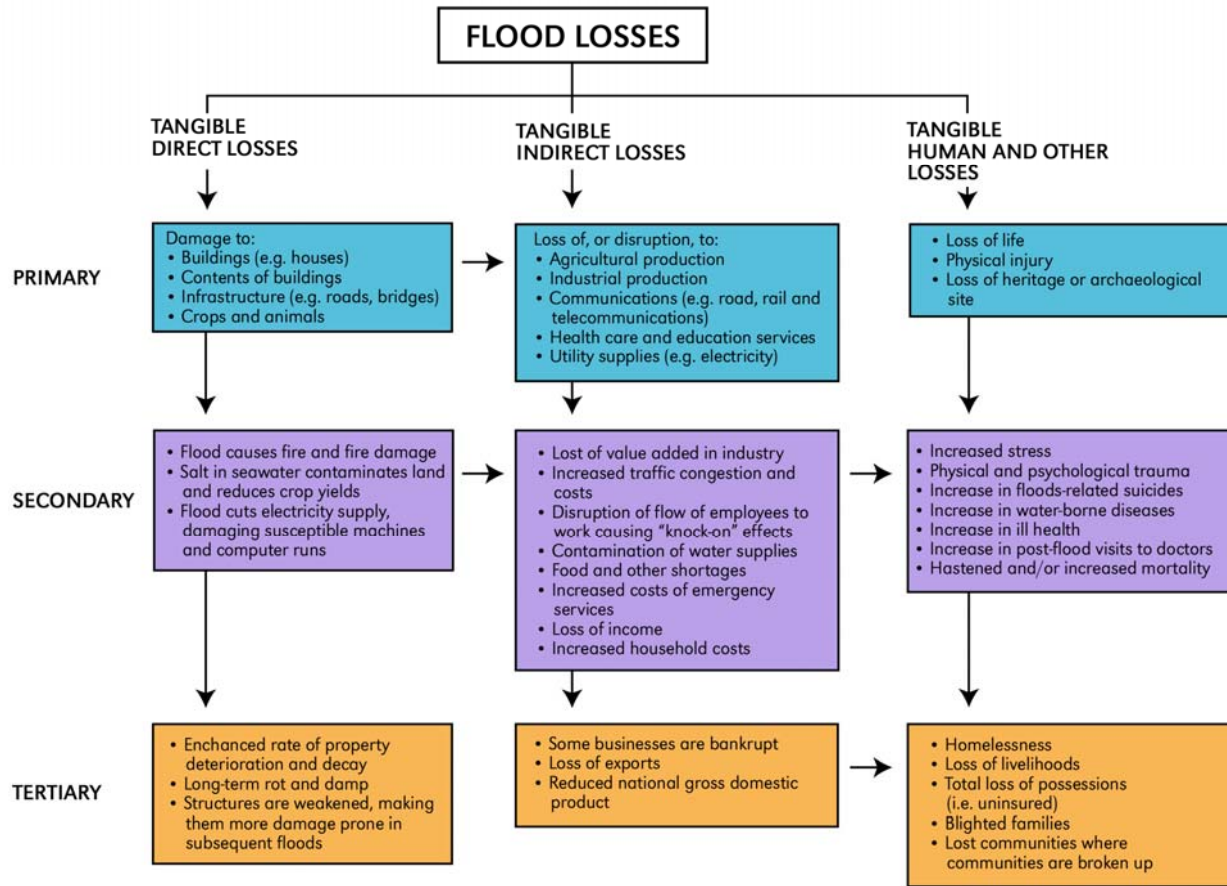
FLOOD LOSSES

TANGIBLE DIRECT LOSSES

TANGIBLE INDIRECT LOSSES

TANGIBLE HUMAN AND OTHER LOSSES

PRIMARY

Damage to:
• Buildings (e.g. houses)
• Contents of buildings
• Infrastructure (e.g. roads, bridges)
• Crops and animals

Loss of, or disruption, to:
• Agricultural production
• Industrial production
• Communications (e.g. road, rail and telecommunications)
• Health care and education services
• Utility supplies (e.g. electricity)

• Loss of life
• Physical injury
• Loss of heritage or archaeological site

SECONDARY

• Flood causes fire and fire damage
• Salt in seawater contaminates land and reduces crop yields
• Flood cuts electricity supply, damaging susceptible machines and computer runs

• Lost of value added in industry
• Increased traffic congestion and costs
• Disruption of flow of employees to work causing "knock-on" effects
• Contamination of water supplies
• Food and other shortages
• Increased costs of emergency services
• Loss of income
• Increased household costs

• Increased stress
• Physical and psychological trauma
• Increase in floods-related suicides
• Increase in water-borne diseases
• Increase in ill health
• Increase in post-flood visits to doctors
• Hastened and/or increased mortality

TERTIARY

• Enchanced rate of property deterioration and decay
• Long-term rot and damp
• Structures are weakened, making them more damage prone in subsequent floods

• Some businesses are bankrupt
• Loss of exports
• Reduced national gross domestic product

• Homelessness
• Loss of livelihoods
• Total loss of possessions (i.e. uninsured)
• Blighted families
• Lost communities where communities are broken up